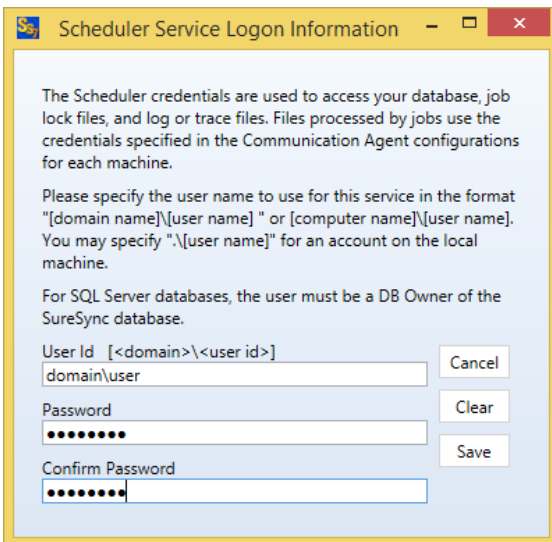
Scheduler Service Logon Information

The Scheduler credentials are used to access your database, job lock files, and log or trace files. Files processed by jobs use the credentials specified in the Communication Agent configurations for each machine.

Please specify the user name to use for this service in the format "[domain name]\[user name] " or [computer name]\[user name]. You may specify ".\[user name]" for an account on the local machine.

For SQL Server databases, the user must be a DB Owner of the SureSync database.

User Id [<domain>\<user id>]

domain\user

Password

•••••••••

Confirm Password

•••••••••

Cancel

Clear

Save